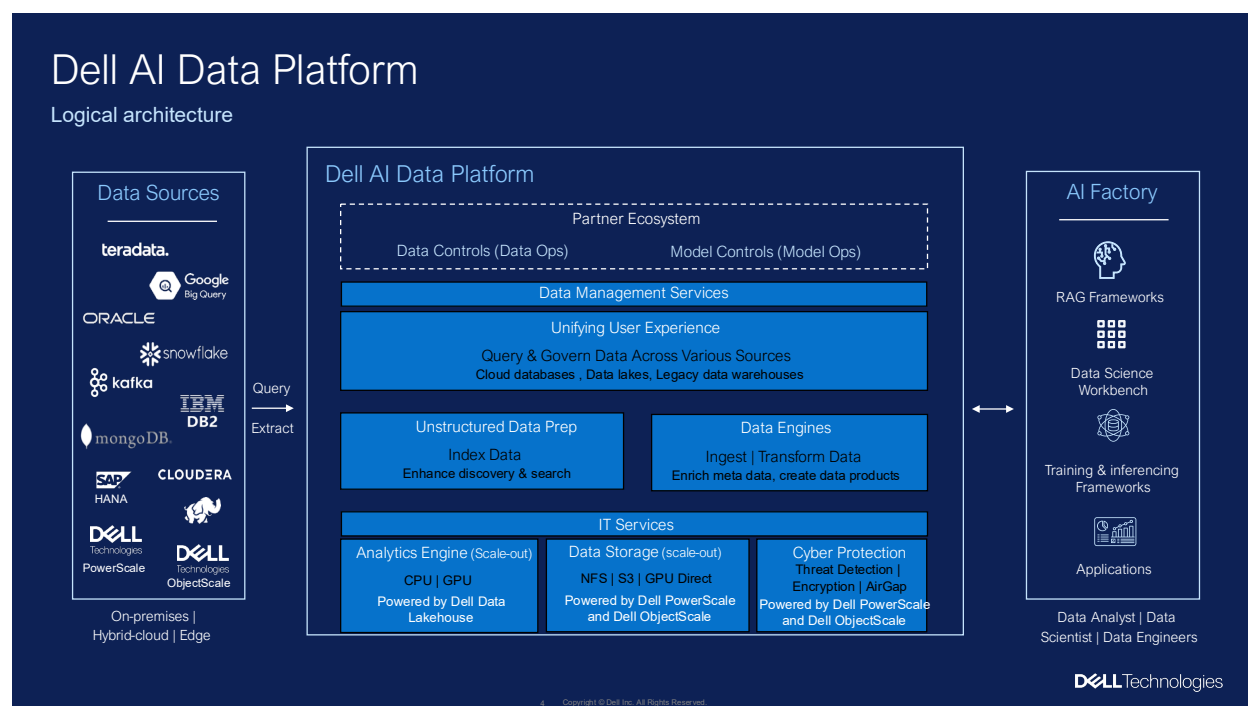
Dell AI Data Platform

Logical architecture

Data Sources

teradata.

Google Big Query

ORACLE

snowflake

kafka

IBM DB2

mongoDB.

SAP HANA

CLOUDERA

DELL Technologies PowerScale

DELL Technologies ObjectScale

On-premises | Hybrid-cloud | Edge

Query

Extract

Dell AI Data Platform

Partner Ecosystem

Data Controls (Data Ops)

Model Controls (Model Ops)

Data Management Services

Unifying User Experience

Query & Govern Data Across Various Sources

Cloud databases , Data lakes, Legacy data warehouses

Unstructured Data Prep

Index Data

Enhance discovery & search

Data Engines

Ingest | Transform Data

Enrich meta data, create data products

IT Services

Analytics Engine (Scale-out)

CPU | GPU

Powered by Dell Data Lakehouse

Data Storage (scale-out)

NFS | S3 | GPU Direct

Powered by Dell PowerScale and Dell ObjectScale

Cyber Protection

Threat Detection | Encryption | AirGap

Powered by Dell PowerScale and Dell ObjectScale

AI Factory

RAG Frameworks

Data Science Workbench

Training & inferencing Frameworks

Applications

Data Analyst | Data Scientist | Data Engineers

DELL Technologies

4 Copyright © Dell Inc. All Rights Reserved.